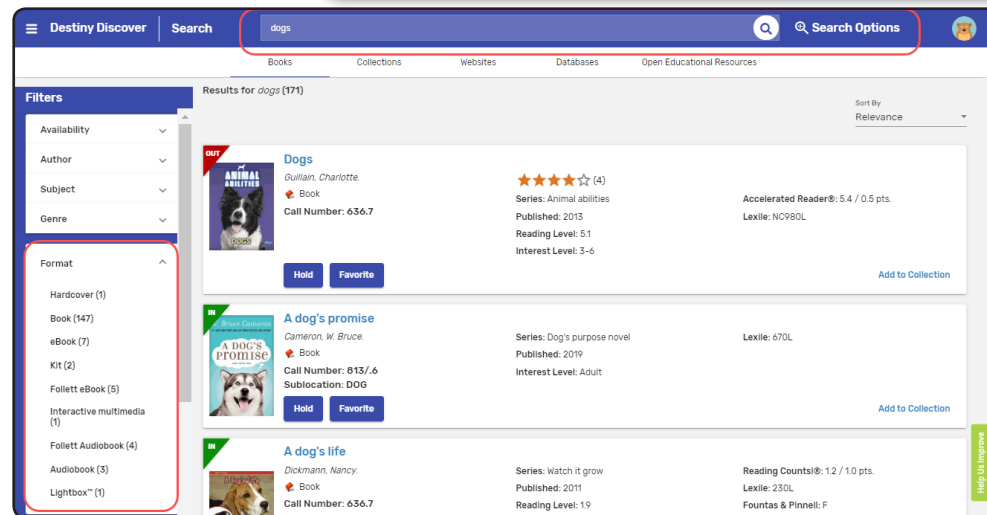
Destiny Discover | Search

dogs

Search Options

Books Collections Websites Databases Open Educational Resources

Filters

Availability

Author

Subject

Genre

Format

Hardcover (1)

Book (147)

eBook (7)

Kit (2)

Follett eBook (5)

Interactive multimedia (1)

Follett Audiobook (4)

Audiobook (3)

Lightbox™ (1)

Results for *dogs* (171)

Sort By
Relevance

OUT

ANIMAL ABILITIES

DOGS

Dogs

Guillain, Charlotte.

Book

Call Number: 636.7

(4)

Series: Animal abilities

Published: 2013

Reading Level: 5.1

Interest Level: 3-6

Accelerated Reader®: 5.4 / 0.5 pts.

Lexile: NC980L

Hold Favorite

Add to Collection

IN

W. Bruce Cameron

A DOG'S Promise

A dog's promise

Cameron, W. Bruce.

Book

Call Number: 813/.6

Sublocation: DOG

Series: Dog's purpose novel

Published: 2019

Interest Level: Adult

Lexile: 670L

Hold Favorite

Add to Collection

IN

A dog's life

Dickmann, Nancy.

Book

Call Number: 636.7

Series: Watch it grow

Published: 2011

Reading Level: 1.9

Reading Counts!®: 1.2 / 1.0 pts.

Lexile: 230L

Fountas & Pinnell: F

Help Us Improve